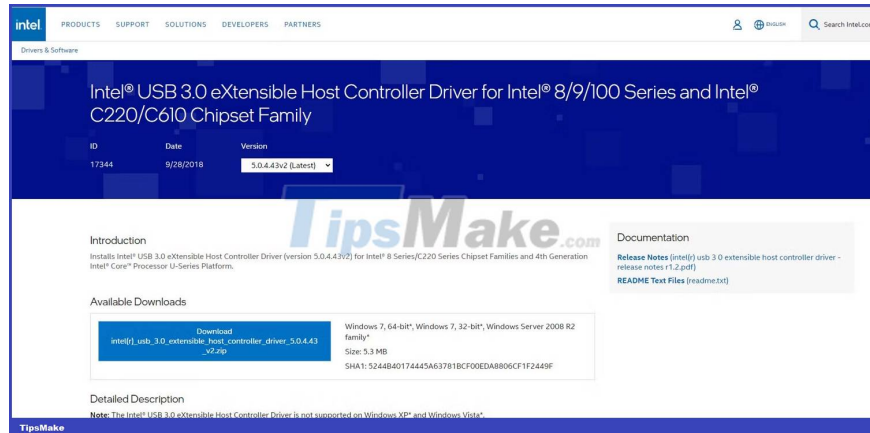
intel PRODUCTS SUPPORT SOLUTIONS DEVELOPERS PARTNERS ENGLISH Search Intel.co

Drivers & Software

Intel® USB 3.0 eXtensible Host Controller Driver for Intel® 8/9/100 Series and Intel® C220/C610 Chipset Family

| ID | Date | Version |
|---|---|---|
| 17344 | 9/28/2018 | 5.0.4.43v2 (Latest) |

TipsMake.com

Introduction

Installs Intel® USB 3.0 eXtensible Host Controller Driver (version 5.0.4.43v2) for Intel® 8 Series/C220 Series Chipset Families and 4th Generation Intel® Core™ Processor U-Series Platform.

Available Downloads

Download
intel(r)_usb_3.0_extensible_host_controller_driver_5.0.4.43_v2.zip

Windows 7, 64-bit*, Windows 7, 32-bit*, Windows Server 2008 R2 family*
Size: 5.3 MB
SHA1: 5244B40174445A63781BCF00EDA8806CF1F2449F

Detailed Description

Note: The Intel® USB 3.0 eXtensible Host Controller Driver is not supported on Windows XP* and Windows Vista*.

Documentation

Release Notes (intel(r) usb 3 0 extensible host controller driver - release notes r1.2.pdf)

README Text Files (readme.txt)

TipsMake